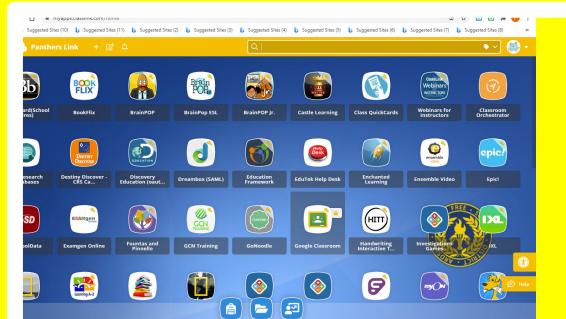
myapps.classlink.com/home

Suggested Sites (10) Suggested Sites (11) Suggested Sites (2) Suggested Sites (3) Suggested Sites (4) Suggested Sites (5) Suggested Sites (6) Suggested Sites (7) Suggested Sites (8)

Panthers Link

BOOK FLIX

Brain POP

Brain POP Jr.

ClassLink Webinars INSTRUCTORS

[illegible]d(School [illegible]res)

BookFlix

BrainPOP

BrainPop ESL

BrainPOP Jr.

Castle Learning

Class QuickCards

Webinars for Instructors

Classroom Orchestrator

Destiny Discover

DISCOVERY EDUCATION

Help Desk

ensemble video

epic!

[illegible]esearch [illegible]bases

Destiny Discover - CRS Ca...

Discovery Education (Aut...

Greenbox (SAML)

Education Framework

EduTek Help Desk

Enchanted Learning

Ensemble Video

Epic!

examgen

GCN TRAINING

GoNoodle

HITT

IXL

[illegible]elData

Examgen Online

Fountas and Pinnelle

GCN Training

GoNoodle

Google Classroom

Handwriting Interactive T...

Investigations Games...

IXL

Help